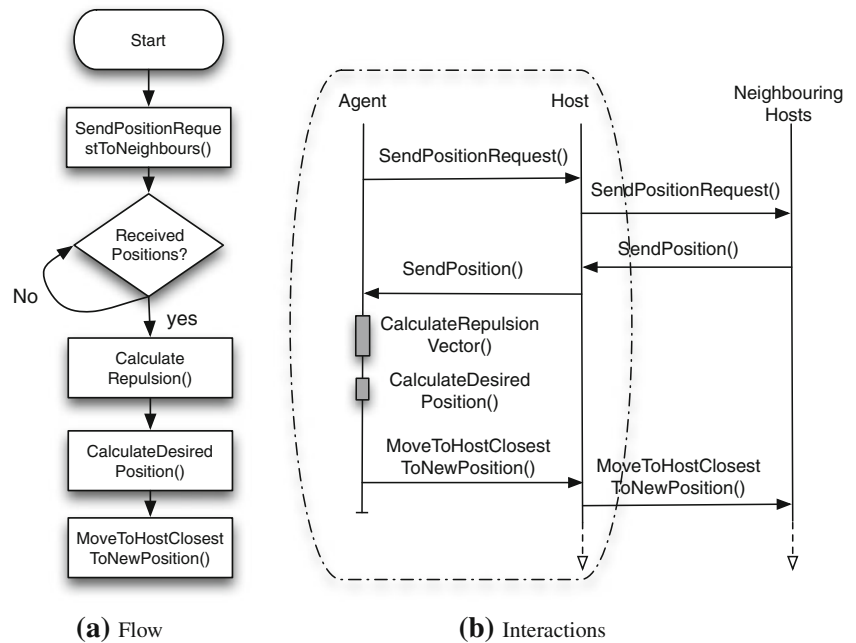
Start

SendPositionRequestToNeighbours()

Received Positions?

No

yes

Calculate Repulsion()

CalculateDesired Position()

MoveToHostClosest ToNewPosition()

Agent

Host

Neighbouring Hosts

SendPositionRequest()

SendPositionRequest()

SendPosition()

SendPosition()

CalculateRepulsion Vector()

CalculateDesired Position()

MoveToHostClosest ToNewPosition()

MoveToHostClosest ToNewPosition()

**(a)** Flow

**(b)** Interactions